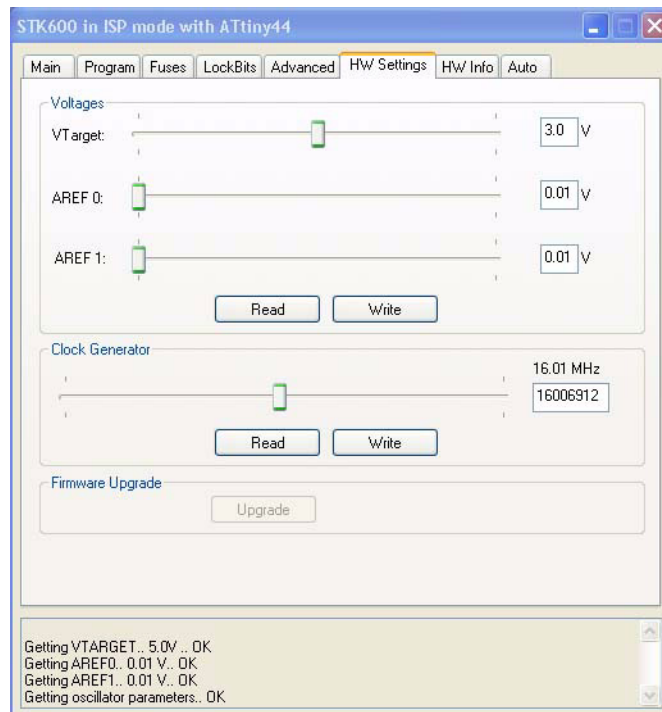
STK600 in ISP mode with ATtiny44

Main | Program | Fuses | LockBits | Advanced | HW Settings | HW Info | Auto

Voltages

VTarget: 3.0 V

AREF 0: 0.01 V

AREF 1: 0.01 V

Read Write

Clock Generator

16.01 MHz

16006912

Read Write

Firmware Upgrade

Upgrade

Getting VTARGET.. 5.0V .. OK
Getting AREF0.. 0.01 V.. OK
Getting AREF1.. 0.01 V.. OK
Getting oscillator parameters.. OK